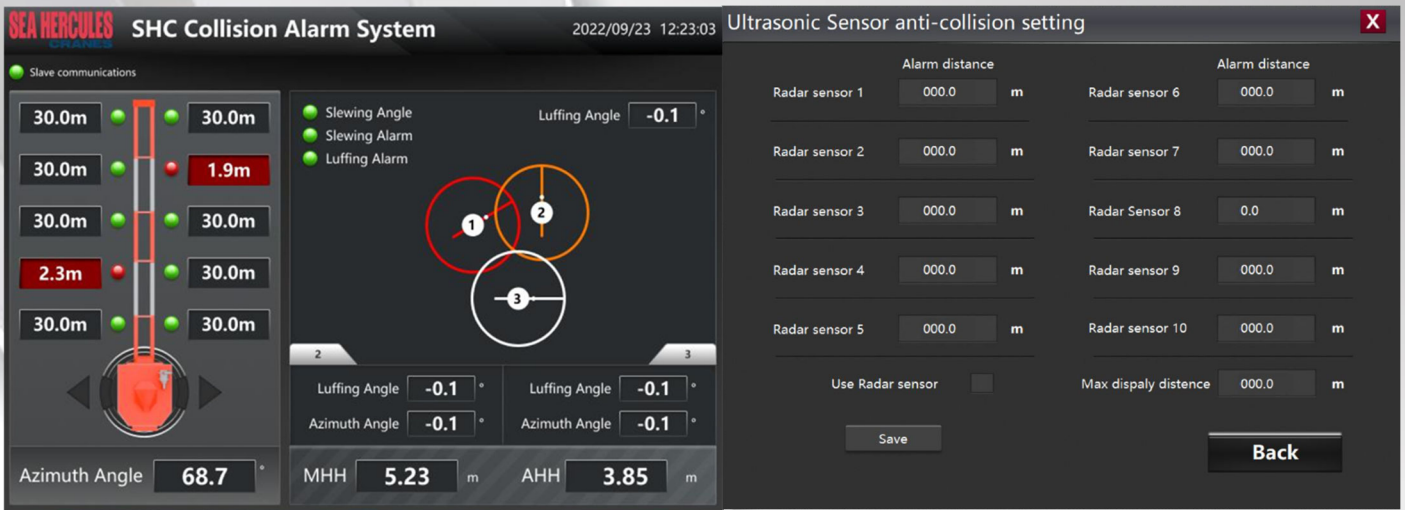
SEA HERCULES CRANES SHC Collision Alarm System 2022/09/23 12:23:03

Slave communications

30.0m 30.0m
30.0m 1.9m
30.0m 30.0m
2.3m 30.0m
30.0m 30.0m

Azimuth Angle 68.7 °

Slewing Angle
Slewing Alarm
Luffing Alarm

Luffing Angle -0.1 °

1
2
3

2
3

Luffing Angle -0.1 °
Azimuth Angle -0.1 °

Luffing Angle -0.1 °
Azimuth Angle -0.1 °

MHH 5.23 m
AHH 3.85 m

Ultrasonic Sensor anti-collision setting X

Alarm distance

Radar sensor 1 000.0 m
Radar sensor 2 000.0 m
Radar sensor 3 000.0 m
Radar sensor 4 000.0 m
Radar sensor 5 000.0 m

Alarm distance

Radar sensor 6 000.0 m
Radar sensor 7 000.0 m
Radar Sensor 8 0.0 m
Radar sensor 9 000.0 m
Radar sensor 10 000.0 m

Use Radar sensor

Max dispaly distence 000.0 m

Save

Back